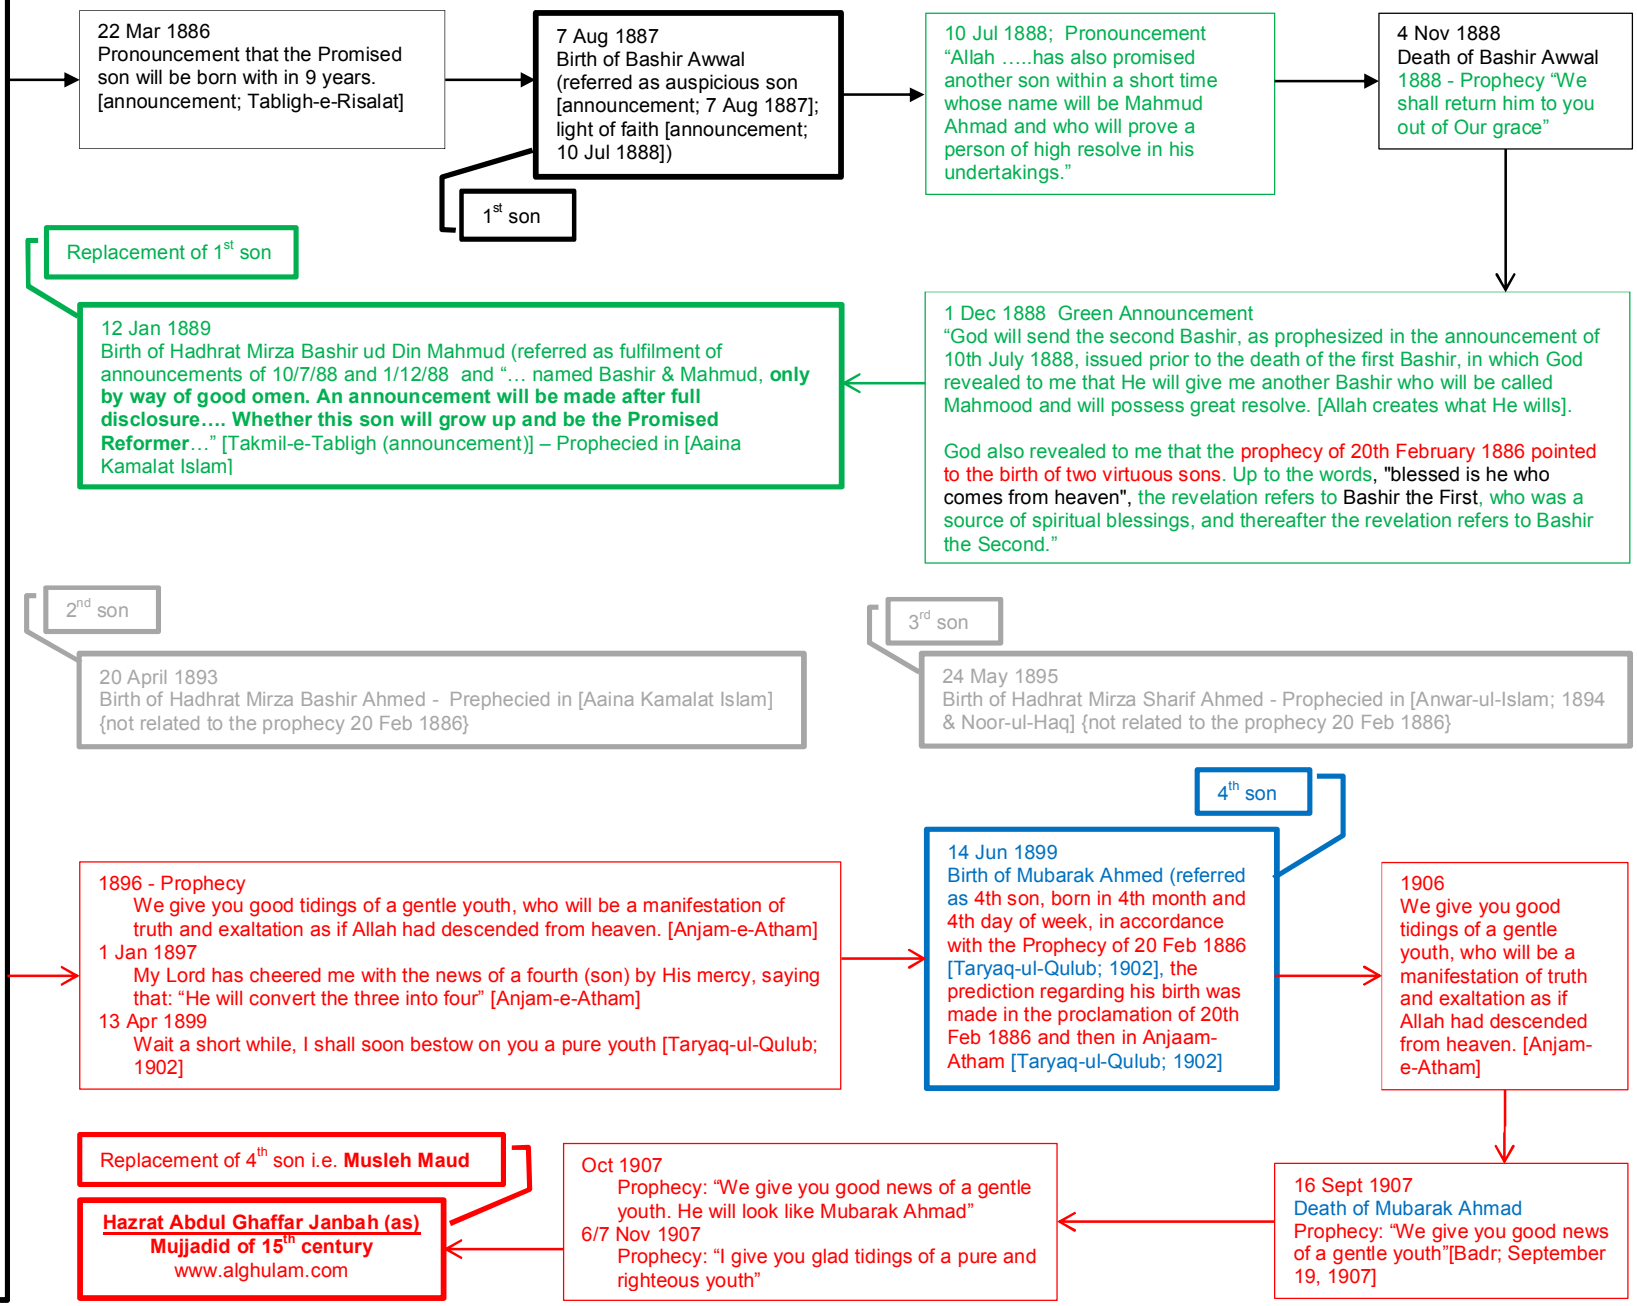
22 Mar 1886
Pronouncement that the Promised son will be born with in 9 years. [announcement; Tabligh-e-Risalat]

7 Aug 1887
Birth of Bashir Awwal (referred as auspicious son [announcement; 7 Aug 1887]; light of faith [announcement; 10 Jul 1888])

1$^{st}$ son

10 Jul 1888; Pronouncement
“Allah …..has also promised another son within a short time whose name will be Mahmud Ahmad and who will prove a person of high resolve in his undertakings.”

4 Nov 1888
Death of Bashir Awwal
1888 - Prophecy “We shall return him to you out of Our grace”

Replacement of 1$^{st}$ son

12 Jan 1889
Birth of Hadhrat Mirza Bashir ud Din Mahmud (referred as fulfilment of announcements of 10/7/88 and 1/12/88 and “… named Bashir & Mahmud, only by way of good omen. An announcement will be made after full disclosure…. Whether this son will grow up and be the Promised Reformer…” [Takmil-e-Tabligh (announcement)] – Prophecied in [Aaina Kamalat Islam]

1 Dec 1888 Green Announcement
“God will send the second Bashir, as prophesized in the announcement of 10th July 1888, issued prior to the death of the first Bashir, in which God revealed to me that He will give me another Bashir who will be called Mahmood and will possess great resolve. [Allah creates what He wills].

God also revealed to me that the prophecy of 20th February 1886 pointed to the birth of two virtuous sons. Up to the words, "blessed is he who comes from heaven", the revelation refers to Bashir the First, who was a source of spiritual blessings, and thereafter the revelation refers to Bashir the Second.”

2$^{nd}$ son

20 April 1893
Birth of Hadhrat Mirza Bashir Ahmed - Prephecied in [Aaina Kamalat Islam] {not related to the prophecy 20 Feb 1886}

3$^{rd}$ son

24 May 1895
Birth of Hadhrat Mirza Sharif Ahmed - Prophecied in [Anwar-ul-Islam; 1894 & Noor-ul-Haq] {not related to the prophecy 20 Feb 1886}

4$^{th}$ son

1896 - Prophecy
We give you good tidings of a gentle youth, who will be a manifestation of truth and exaltation as if Allah had descended from heaven. [Anjam-e-Atham]
1 Jan 1897
My Lord has cheered me with the news of a fourth (son) by His mercy, saying that: “He will convert the three into four” [Anjam-e-Atham]
13 Apr 1899
Wait a short while, I shall soon bestow on you a pure youth [Taryaq-ul-Qulub; 1902]

14 Jun 1899
Birth of Mubarak Ahmed (referred as 4th son, born in 4th month and 4th day of week, in accordance with the Prophecy of 20 Feb 1886 [Taryaq-ul-Qulub; 1902], the prediction regarding his birth was made in the proclamation of 20th Feb 1886 and then in Anjaam-Atham [Taryaq-ul-Qulub; 1902]

1906
We give you good tidings of a gentle youth, who will be a manifestation of truth and exaltation as if Allah had descended from heaven. [Anjam-e-Atham]

Replacement of 4$^{th}$ son i.e. Musleh Maud

Hazrat Abdul Ghaffar Janbah (as)
Mujjadid of 15$^{th}$ century
www.alghulam.com

Oct 1907
Prophecy: “We give you good news of a gentle youth. He will look like Mubarak Ahmad”
6/7 Nov 1907
Prophecy: “I give you glad tidings of a pure and righteous youth”

16 Sept 1907
Death of Mubarak Ahmad
Prophecy: “We give you good news of a gentle youth”[Badr; September 19, 1907]